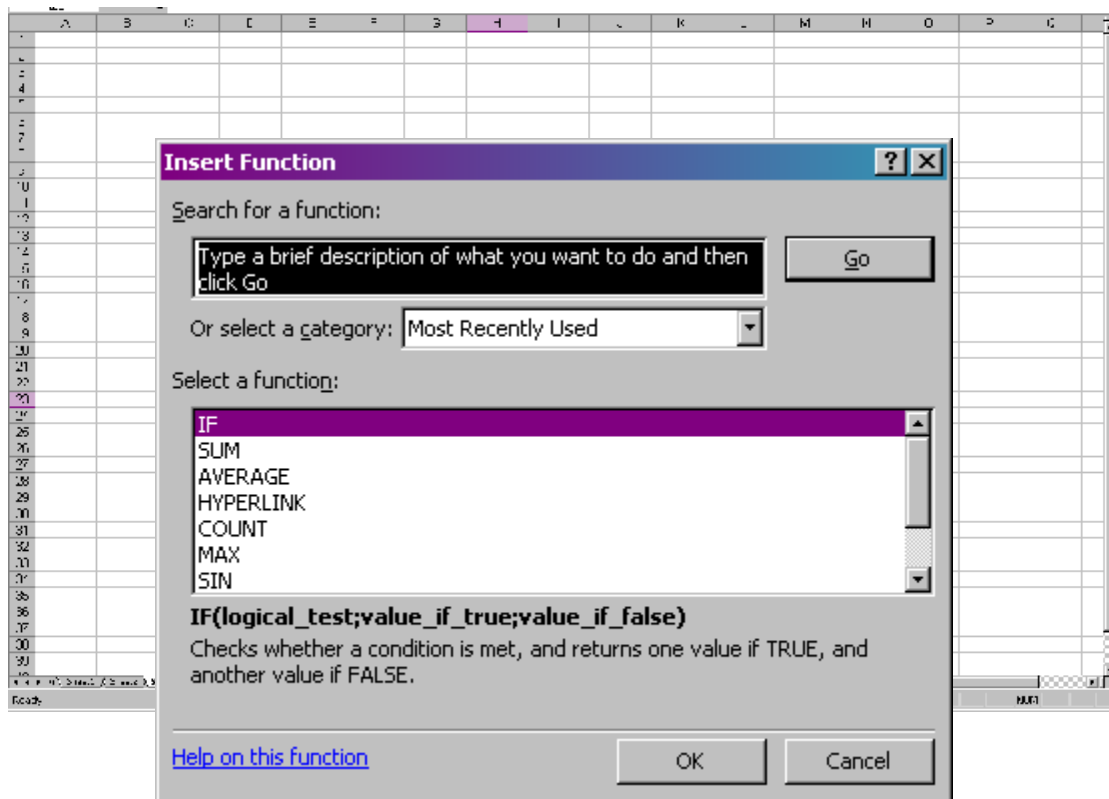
A B C D E F G H I J K L M N O P Q

Insert Function

?

Search for a function:

Type a brief description of what you want to do and then click Go

Go

Or select a category: Most Recently Used

Select a function:

IF
SUM
AVERAGE
HYPERLINK
COUNT
MAX
SIN

IF(logical_test;value_if_true;value_if_false)

Checks whether a condition is met, and returns one value if TRUE, and another value if FALSE.

Help on this function

OK

Cancel

Ready

NUM